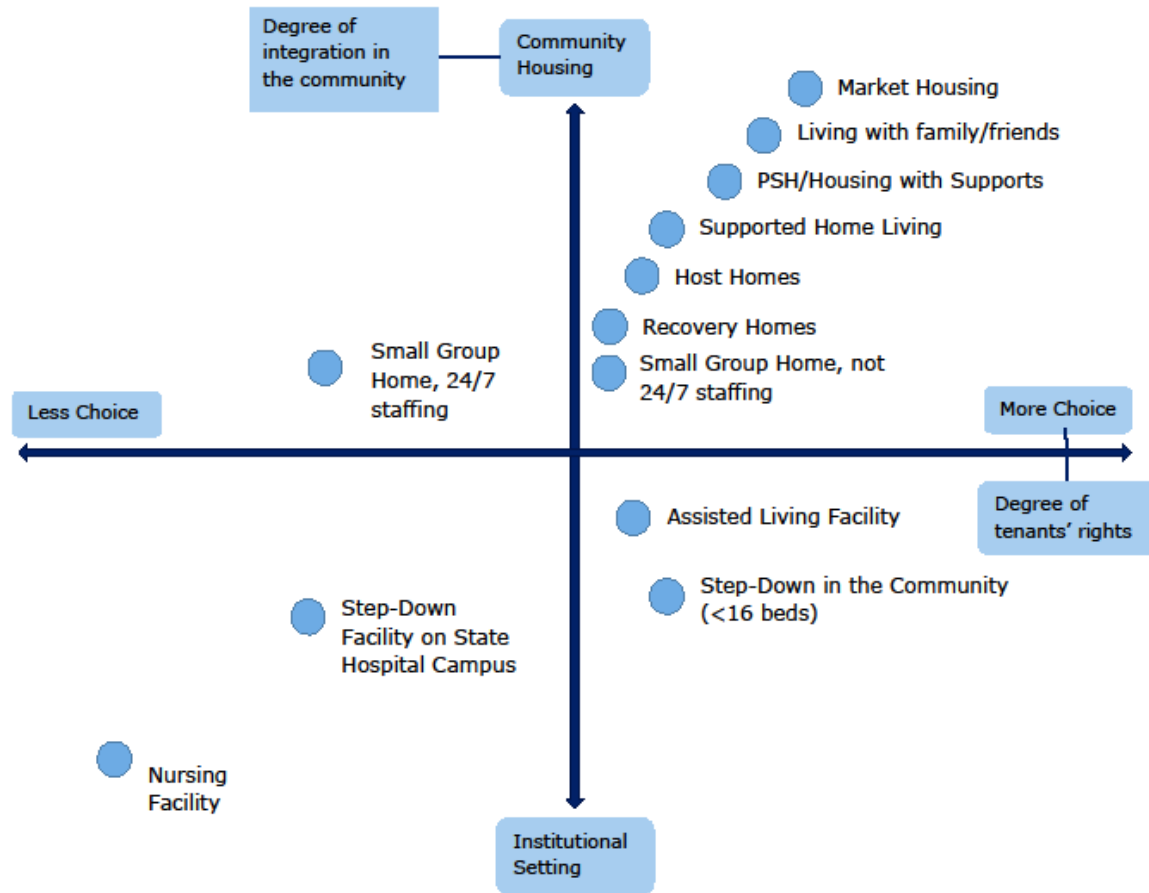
Degree of integration in the community

Community Housing

Market Housing

Living with family/friends

PSH/Housing with Supports

Supported Home Living

Host Homes

Recovery Homes

Small Group Home, 24/7 staffing

Small Group Home, not 24/7 staffing

Less Choice

More Choice

Degree of tenants' rights

Assisted Living Facility

Step-Down in the Community (<16 beds)

Step-Down Facility on State Hospital Campus

Nursing Facility

Institutional Setting